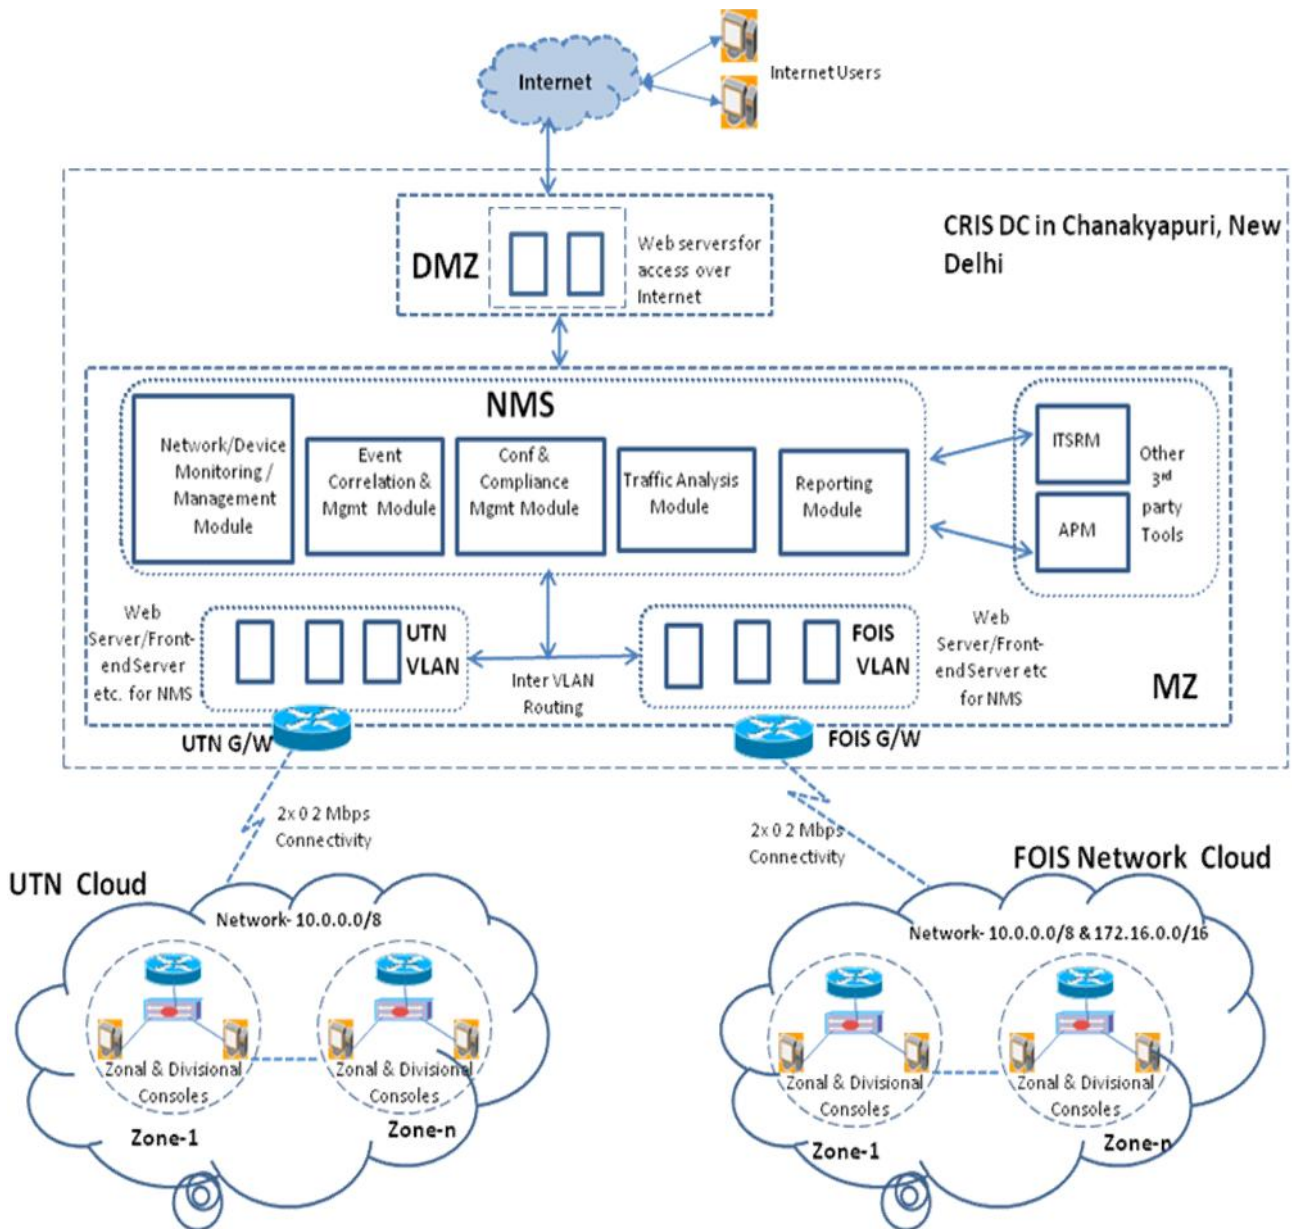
Internet

Internet Users

DMZ

Web servers for access over Internet

CRIS DC in Chanakyapuri, New Delhi

NMS

Network/Device Monitoring / Management Module

Event Correlation & Mgmt Module

Conf & Compliance Mgmt Module

Traffic Analysis Module

Reporting Module

ITSRM

APM

Other 3$^{rd}$ party Tools

Web Server/Front-end Server etc. for NMS

UTN VLAN

Inter VLAN Routing

FOIS VLAN

Web Server/Front-end Server etc for NMS

MZ

UTN G/W

FOIS G/W

2x 0 2 Mbps Connectivity

2x 0 2 Mbps Connectivity

UTN Cloud

Network- 10.0.0.0/8

Zonal & Divisional Consoles

Zonal & Divisional Consoles

Zone-1

Zone-n

FOIS Network Cloud

Network- 10.0.0.0/8 & 172.16.0.0/16

Zonal & Divisional Consoles

Zonal & Divisional Consoles

Zone-1

Zone-n